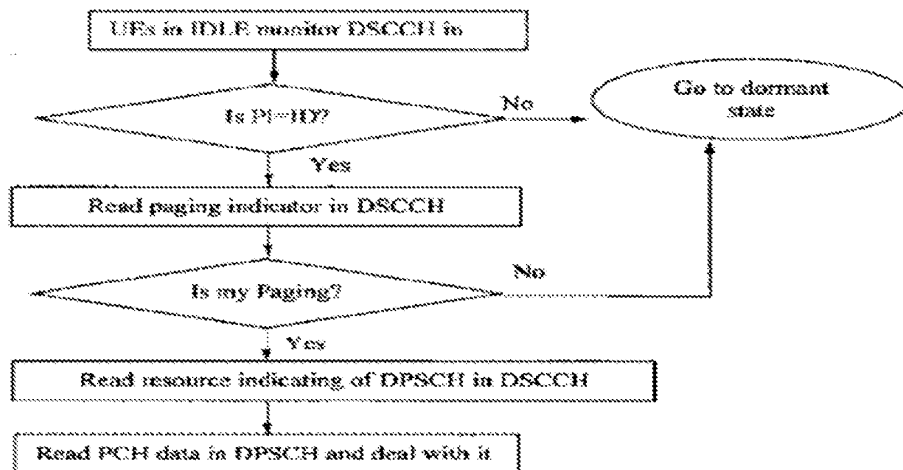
UEs in IDLE monitor DSCCH in

Is PI=ID?

No

Go to dormant state

Yes

Read paging indicator in DSCCH

Is my Paging?

No

Yes

Read resource indicating of DPSCH in DSCCH

Read PCH data in DPSCH and deal with it